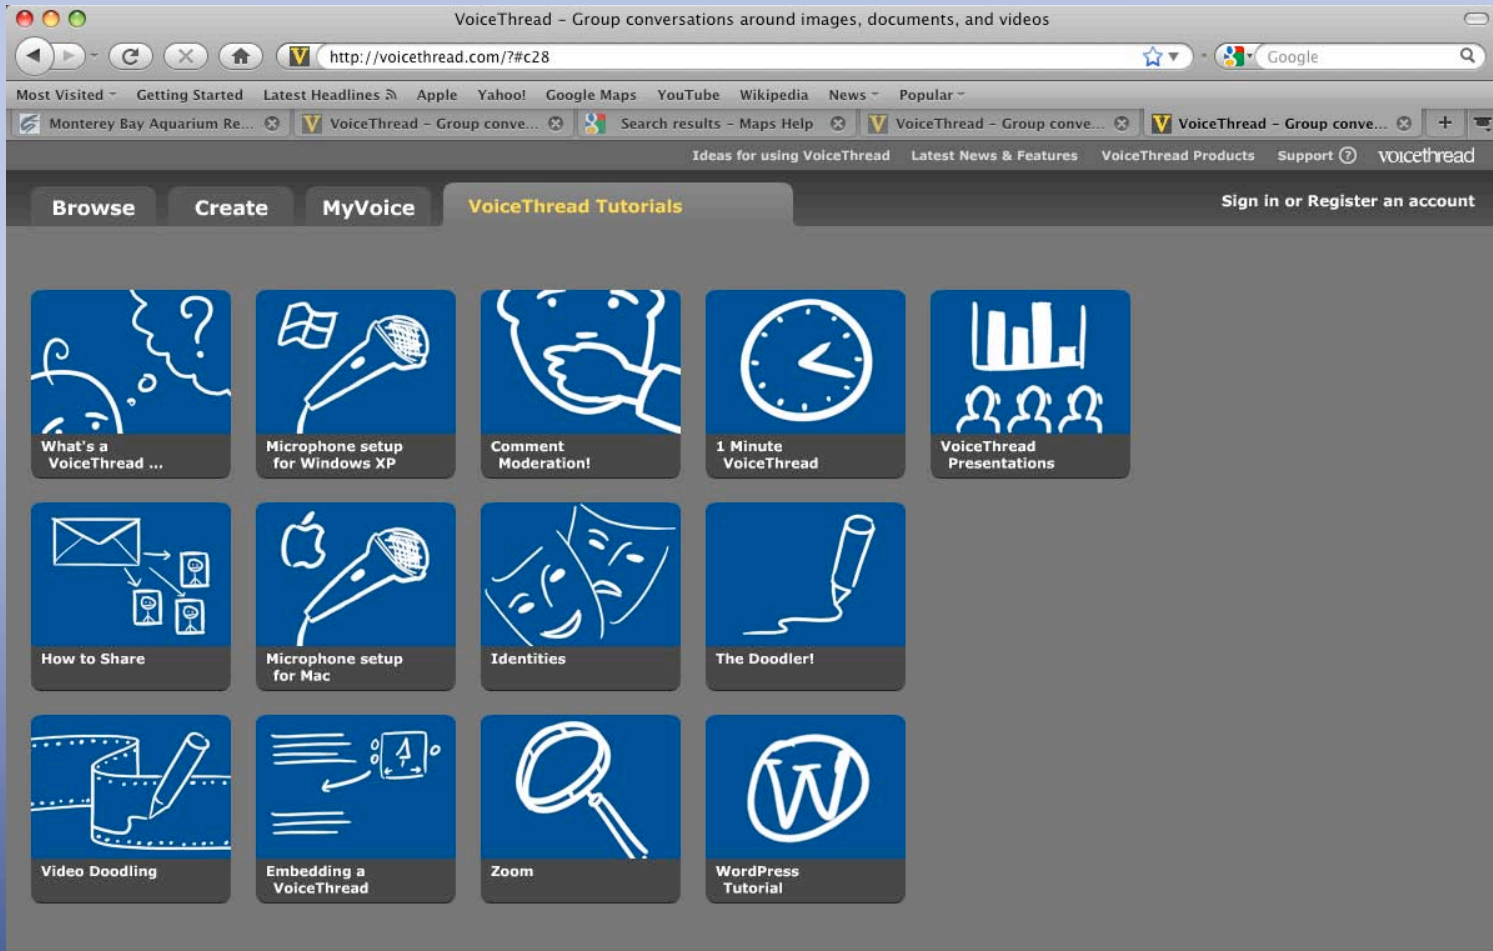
VoiceThread – Group conversations around images, documents, and videos

http://voicethread.com/?#c28

Google

Most Visited Getting Started Latest Headlines Apple Yahoo! Google Maps YouTube Wikipedia News Popular

Monterey Bay Aquarium Re... VoiceThread – Group conve... Search results – Maps Help VoiceThread – Group conve... VoiceThread – Group conve...

Ideas for using VoiceThread Latest News & Features VoiceThread Products Support voicethread

Browse Create MyVoice VoiceThread Tutorials

Sign in or Register an account

What's a VoiceThread ...

Microphone setup for Windows XP

Comment Moderation!

1 Minute VoiceThread

VoiceThread Presentations

How to Share

Microphone setup for Mac

Identities

The Doodler!

Video Doodling

Embedding a VoiceThread

Zoom

WordPress Tutorial